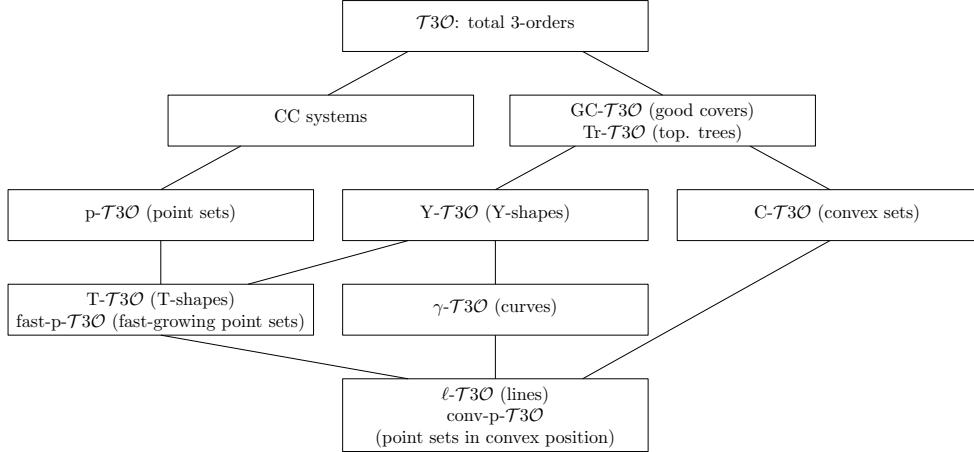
$\mathcal{T3O}$: total 3-orders

CC systems

GC-$\mathcal{T3O}$ (good covers)
Tr-$\mathcal{T3O}$ (top. trees)

p-$\mathcal{T3O}$ (point sets)

Y-$\mathcal{T3O}$ (Y-shapes)

C-$\mathcal{T3O}$ (convex sets)

T-$\mathcal{T3O}$ (T-shapes)
fast-p-$\mathcal{T3O}$ (fast-growing point sets)

$\gamma$-$\mathcal{T3O}$ (curves)

$\ell$-$\mathcal{T3O}$ (lines)
conv-p-$\mathcal{T3O}$
(point sets in convex position)